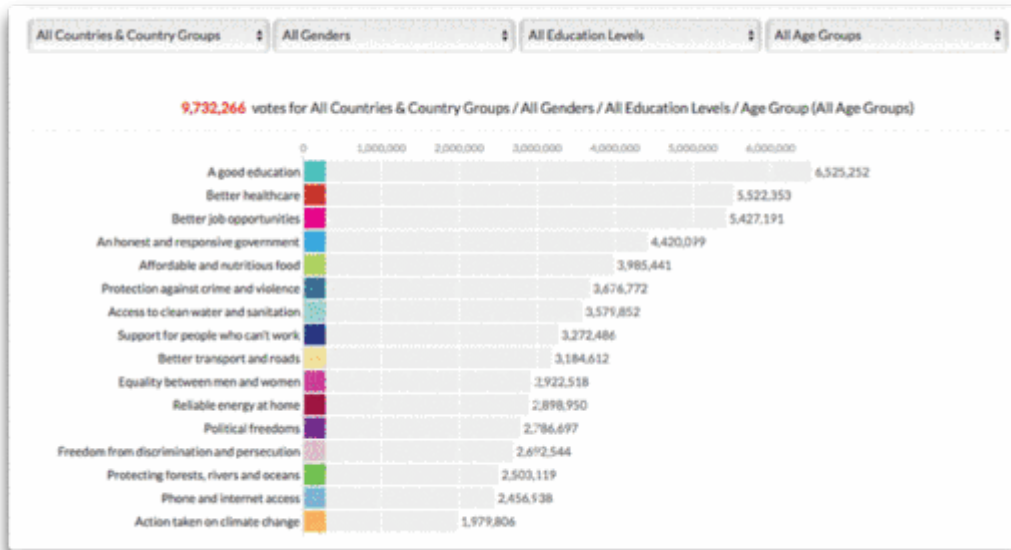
All Countries & Country Groups
All Genders
All Education Levels
All Age Groups

9,732,266 votes for All Countries & Country Groups / All Genders / All Education Levels / Age Group (All Age Groups)

0
1,000,000
2,000,000
3,000,000
4,000,000
5,000,000
6,000,000

A good education 6,525,252
Better healthcare 5,522,353
Better job opportunities 5,427,191
An honest and responsive government 4,420,099
Affordable and nutritious food 3,985,441
Protection against crime and violence 3,676,772
Access to clean water and sanitation 3,571,852
Support for people who can't work 3,272,486
Better transport and roads 3,184,612
Equality between men and women 2,922,518
Reliable energy at home 2,898,950
Political freedoms 2,786,697
Freedom from discrimination and persecution 2,692,544
Protecting forests, rivers and oceans 2,503,119
Phone and internet access 2,456,938
Action taken on climate change 1,979,806